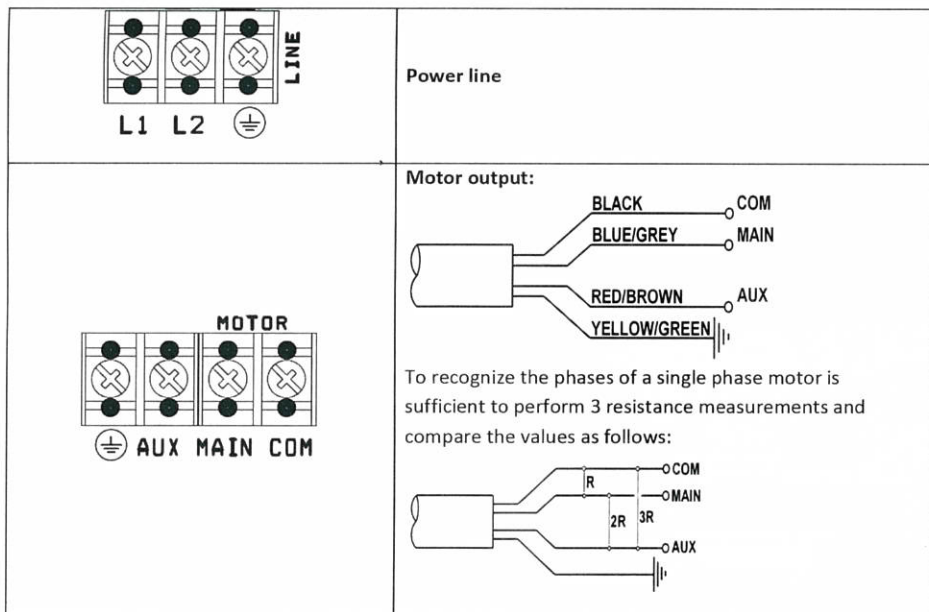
| LINE L1 L2 ⏚ | Power line |
|---|---|
| MOTOR ⏚ AUX MAIN COM | Motor output: BLACK COM BLUE/GREY MAIN RED/BROWN AUX YELLOW/GREEN To recognize the phases of a single phase motor is sufficient to perform 3 resistance measurements and compare the values as follows: R 2R 3R COM MAIN AUX |